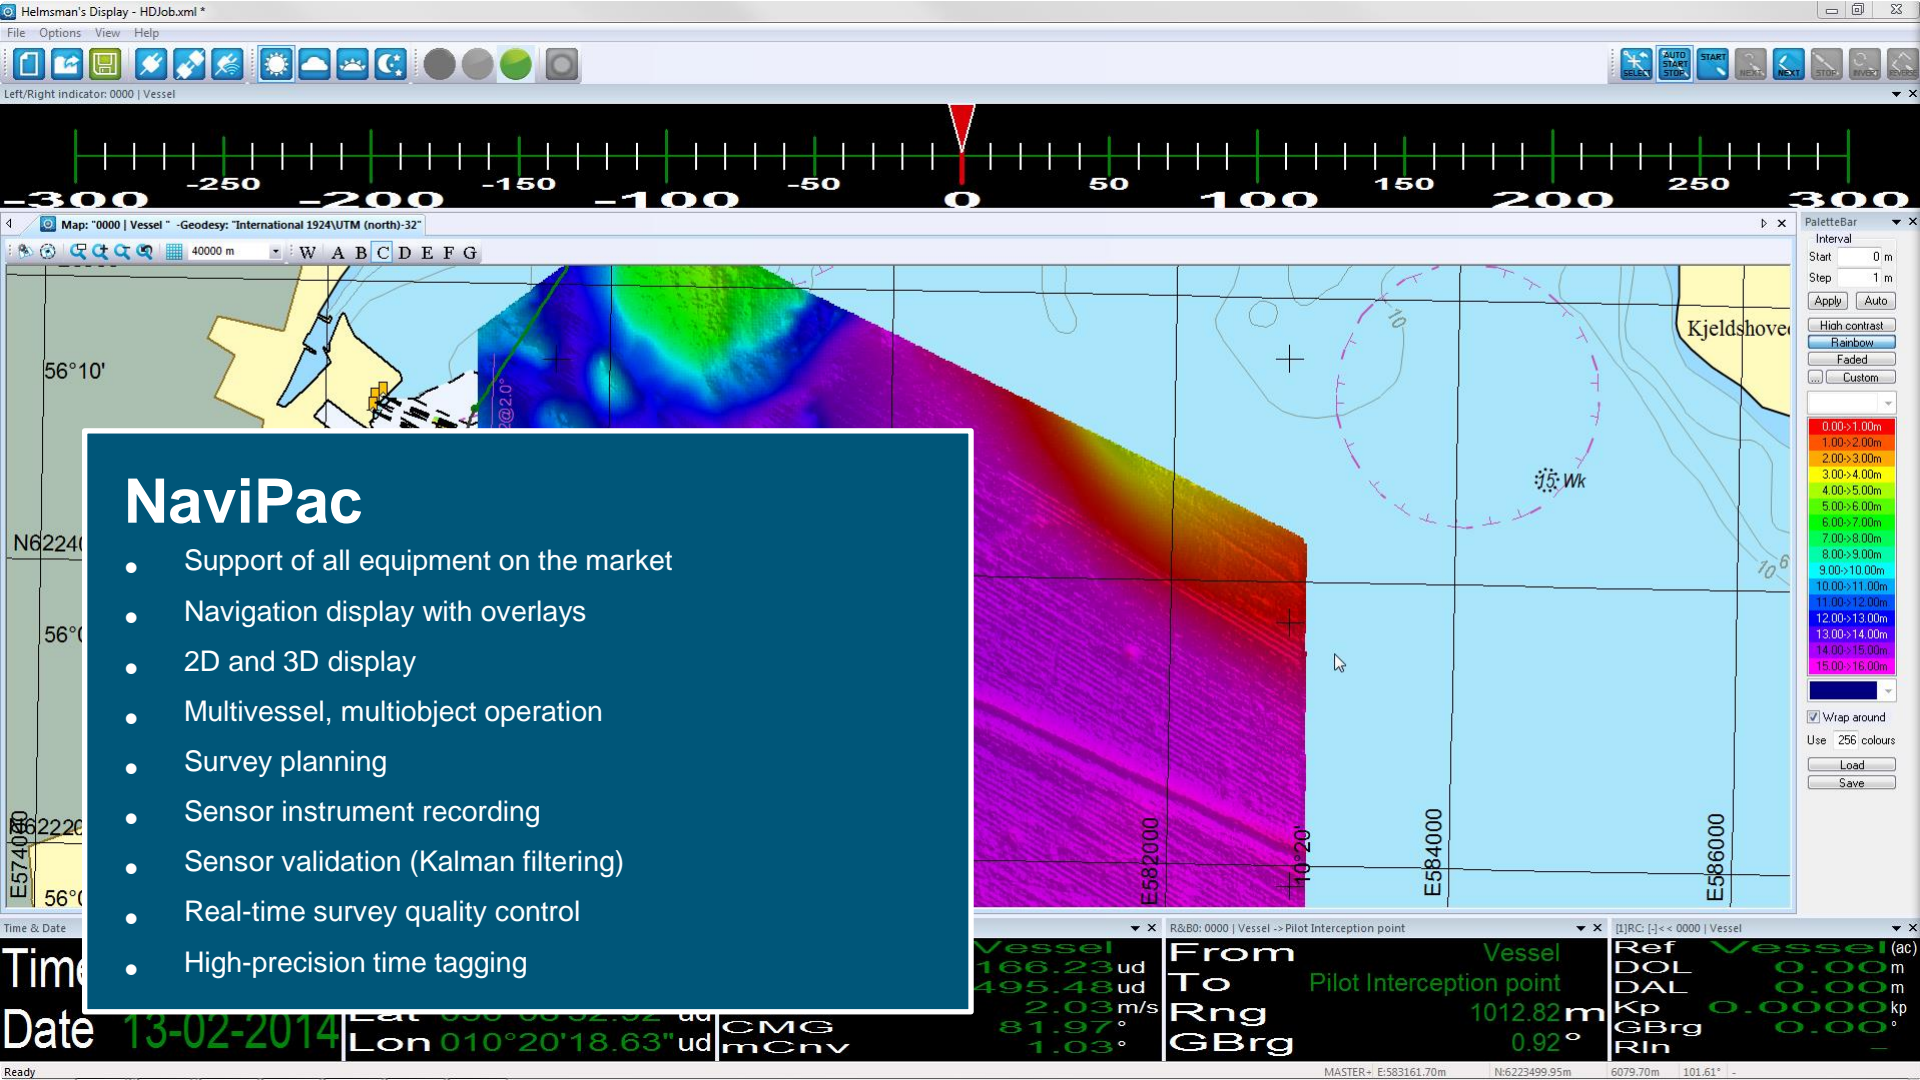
Helmsman's Display - HDJob.xml *
File Options View Help
Left/Right indicator: 0000 | Vessel
-300 -250 -200 -150 -100 -50 0 50 100 150 200 250 300
Map: "0000 | Vessel" -Geodesy: "International 1924\UTM (north)-32"
40000 m
W A B C D E F G
56°10'
N6224
56°
N6222
E574000
56°
Kjeldshove
15 Wk
E582000
10°20'
E584000
E586000
PaletteBar
Interval
Start 0 m
Step 1 m
Apply Auto
High contrast
Rainbow
Faded
Custom
0.00->1.00m
1.00->2.00m
2.00->3.00m
3.00->4.00m
4.00->5.00m
5.00->6.00m
6.00->7.00m
7.00->8.00m
8.00->9.00m
9.00->10.00m
10.00->11.00m
11.00->12.00m
12.00->13.00m
13.00->14.00m
14.00->15.00m
15.00->16.00m
Wrap around
Use 256 colours
Load
Save

NaviPac
• Support of all equipment on the market
• Navigation display with overlays
• 2D and 3D display
• Multivessel, multiobject operation
• Survey planning
• Sensor instrument recording
• Sensor validation (Kalman filtering)
• Real-time survey quality control
• High-precision time tagging

Time & Date
Time
Date 13-02-2014
Lon 010°20'18.63"ud
CMG
mCnv
Vessel
166.23 ud
495.48 ud
2.03 m/s
81.97 °
1.03 °
R&B0: 0000 | Vessel -> Pilot Interception point
From Vessel
To Pilot Interception point
Rng 1012.82 m
GBrg 0.92 °
[1]RC: [-]<< 0000 | Vessel
Ref Vessel (ac)
DOL 0.00 m
DAL 0.00 m
Kp 0.0000 kp
GBrg 0.00 °
Rln
Ready
MASTER - E:583161.70m
N:6223499.95m
6079.70m
101.61°